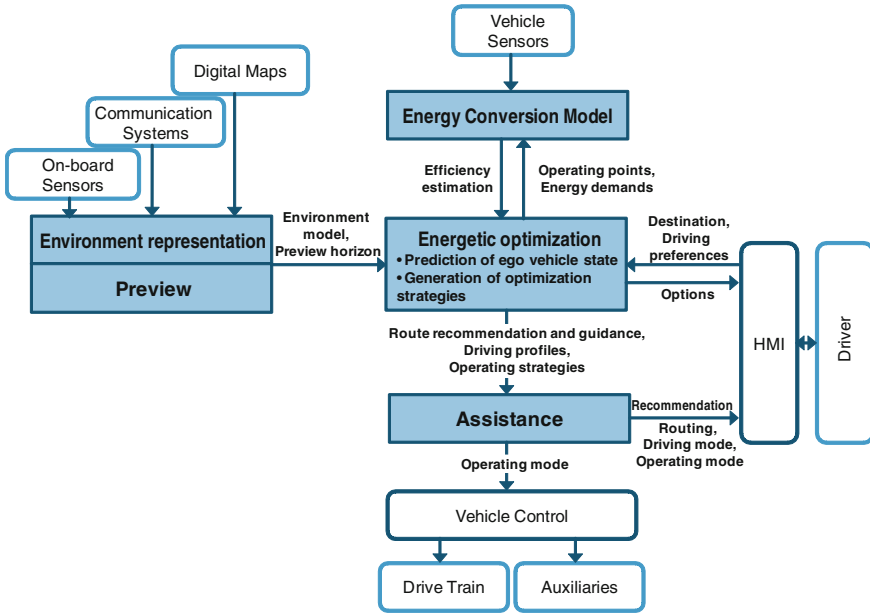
Vehicle Sensors

Digital Maps

Communication Systems

On-board Sensors

Energy Conversion Model

Efficiency estimation

Operating points, Energy demands

Environment representation

Preview

Environment model, Preview horizon

Energetic optimization
• Prediction of ego vehicle state
• Generation of optimization strategies

Destination, Driving preferences

Options

HMI

Driver

Route recommendation and guidance, Driving profiles, Operating strategies

Assistance

Recommendation

Routing, Driving mode, Operating mode

Operating mode

Vehicle Control

Drive Train

Auxiliaries